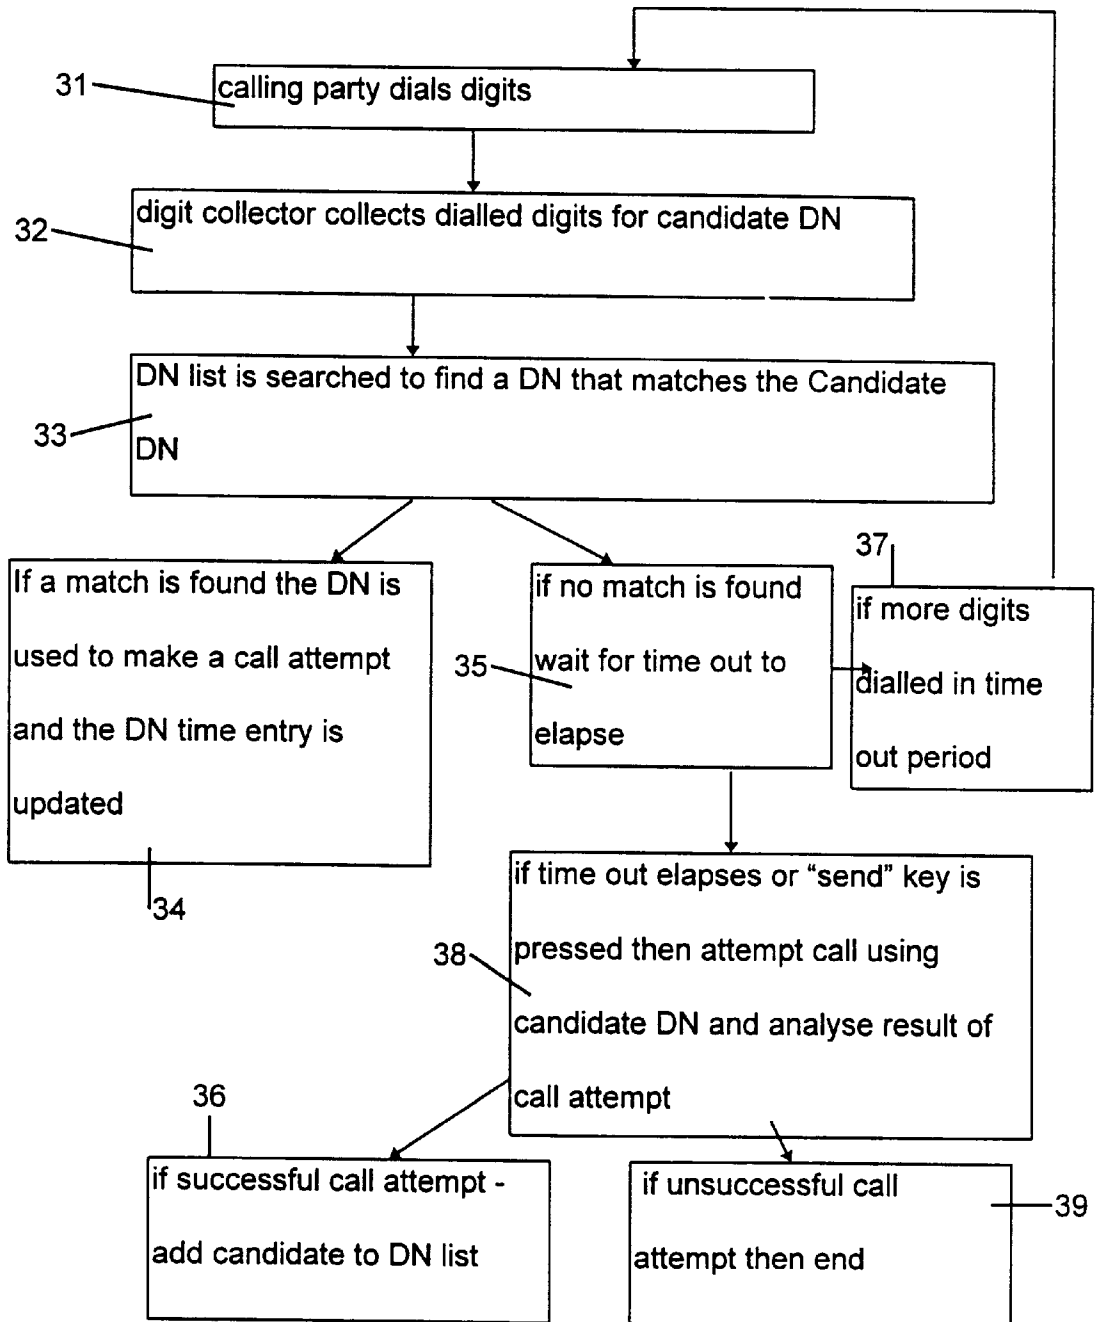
31
calling party dials digits

32
digit collector collects dialled digits for candidate DN

33
DN list is searched to find a DN that matches the Candidate DN

If a match is found the DN is used to make a call attempt and the DN time entry is updated

34

35
if no match is found wait for time out to elapse

37
if more digits dialled in time out period

38
if time out elapses or "send" key is pressed then attempt call using candidate DN and analyse result of call attempt

36
if successful call attempt - add candidate to DN list

if unsuccessful call attempt then end

39